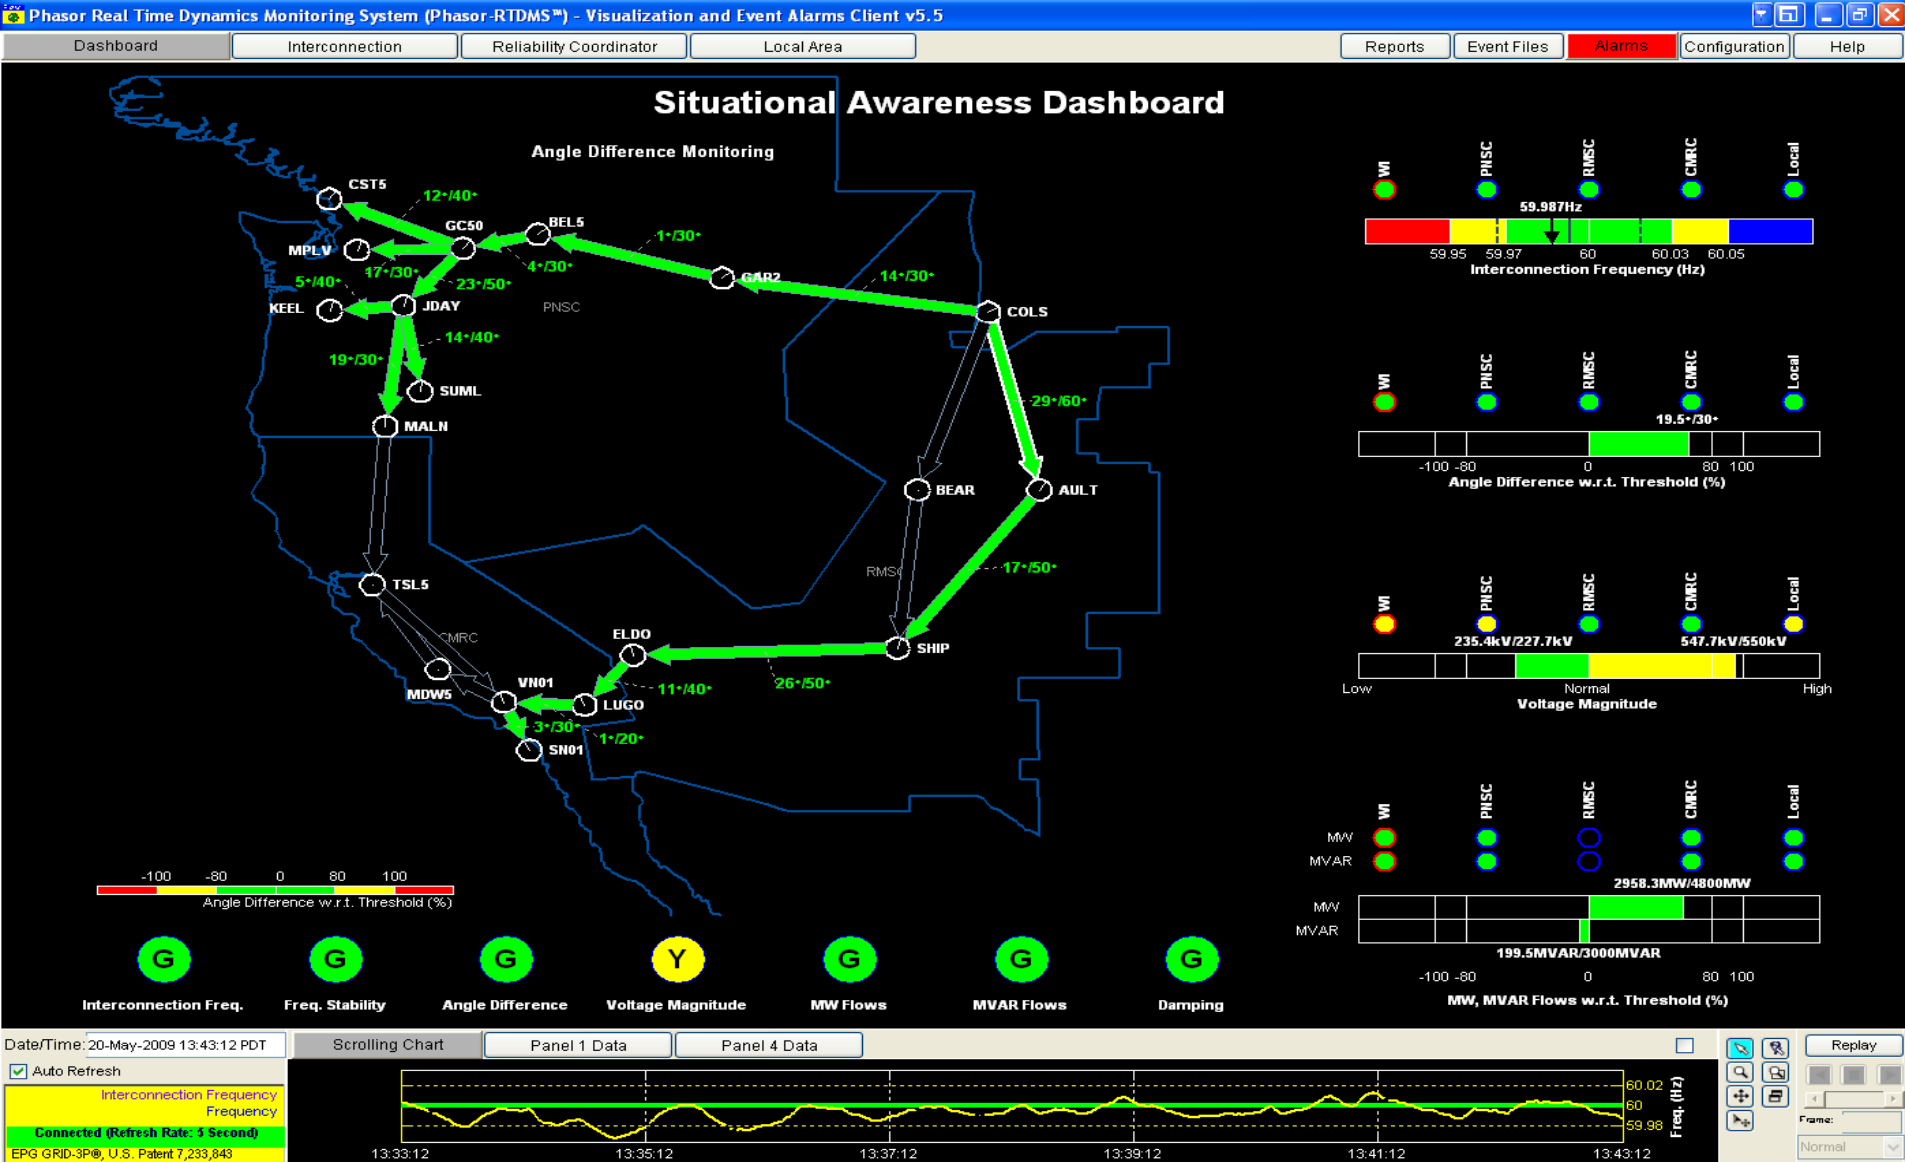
Phasor Real Time Dynamics Monitoring System (Phasor-RTDMS™) - Visualization and Event Alarms Client v5.5

Dashboard | Interconnection | Reliability Coordinator | Local Area | Reports | Event Files | Alarms | Configuration | Help

Situational Awareness Dashboard

Angle Difference Monitoring

CST5
12•/40•
GC50
BEL5
1•/30•
MPLV
4•/30•
GAR2
14•/30•
17•/30•
23•/50•
5•/40•
KEEL
JDAY
PNSC
COLS
14•/40•
19•/30•
SUML
29•/60•
MALN
BEAR
AULT
RMSC
17•/50•
TSL5
CMRC
ELDO
SHIP
MDW5
VN01
LUGO
11•/40•
26•/50•
3•/30•
1•/20•
SN01

-100 -80 0 80 100
Angle Difference w.r.t. Threshold (%)

WI PNSC RMSC CMRC Local
59.987Hz
59.95 59.97 60 60.03 60.05
Interconnection Frequency (Hz)

WI PNSC RMSC CMRC Local
19.5•/30•
-100 -80 0 80 100
Angle Difference w.r.t. Threshold (%)

WI PNSC RMSC CMRC Local
235.4kV/227.7kV
547.7kV/550kV
Low Normal High
Voltage Magnitude

WI PNSC RMSC CMRC Local
MW
MVAR
2958.3MW/4800MW
MW
MVAR
199.5MVAR/3000MVAR
-100 -80 0 80 100
MW, MVAR Flows w.r.t. Threshold (%)

G Interconnection Freq.
G Freq. Stability
G Angle Difference
Y Voltage Magnitude
G MW Flows
G MVAR Flows
G Damping

Date/Time: 20-May-2009 13:43:12 PDT
Scrolling Chart | Panel 1 Data | Panel 4 Data
Auto Refresh
Interconnection Frequency
Frequency
Connected (Refresh Rate: 5 Second)
EPG GRID-3P®, U.S. Patent 7,233,843

60.02
60
59.98
Freq. (Hz)
13:33:12 13:35:12 13:37:12 13:39:12 13:41:12 13:43:12

Replay
Frame:
Normal